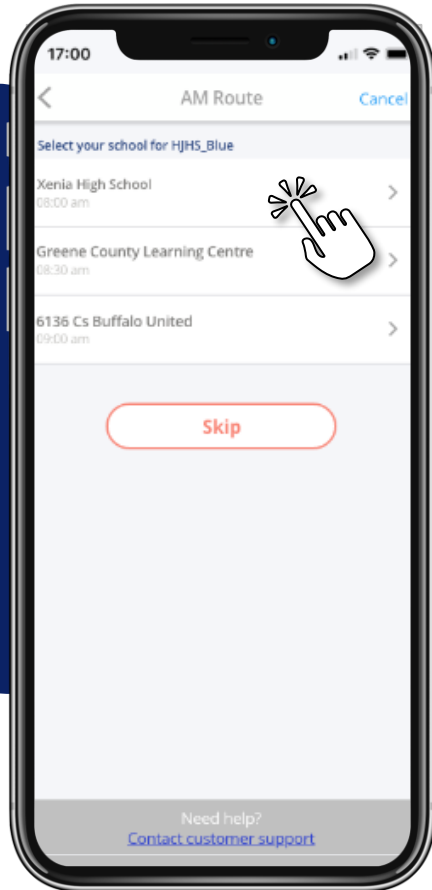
17:00

AM Route

Cancel

Select your school for HJHS_Blue

Xenia High School
08:00 am

Greene County Learning Centre
08:30 am

6136 Cs Buffalo United
09:00 am

Skip

Need help?
Contact customer support